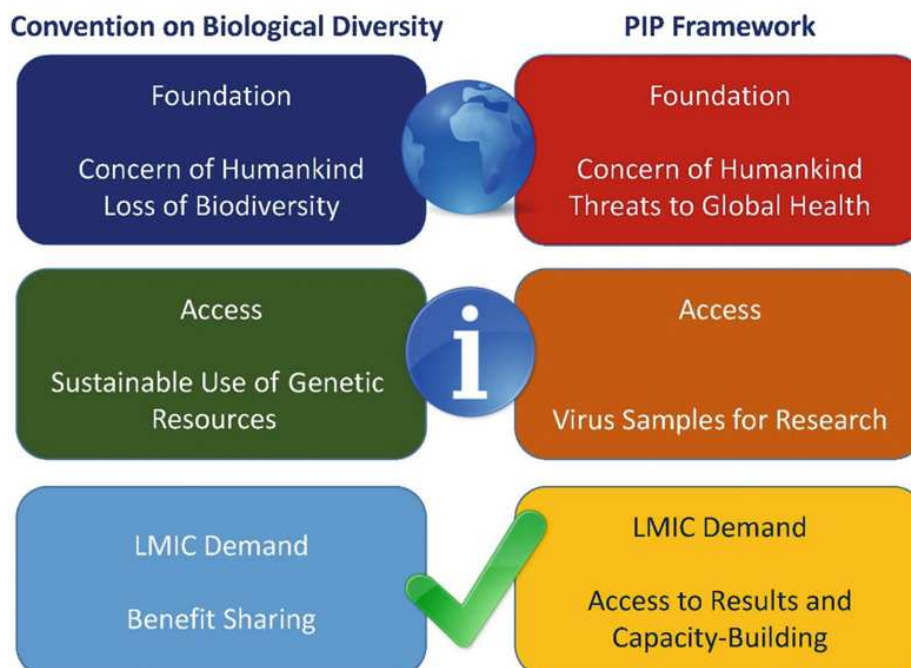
Convention on Biological Diversity

PIP Framework

Foundation

Concern of Humankind
Loss of Biodiversity

Foundation

Concern of Humankind
Threats to Global Health

Access

Sustainable Use of Genetic Resources

Access

Virus Samples for Research

LMIC Demand

Benefit Sharing

LMIC Demand

Access to Results and Capacity-Building